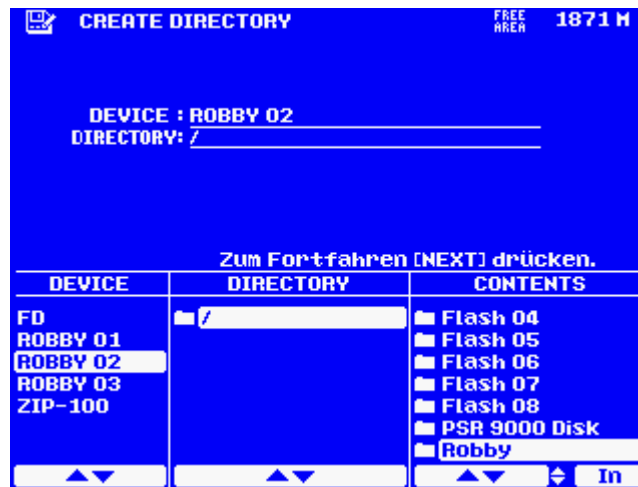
CREATE DIRECTORY

FREE AREA 1871 M

DEVICE : ROBBY 02
DIRECTORY: /

Zum Fortfahren [NEXT] drücken.

| DEVICE | DIRECTORY | CONTENTS |
|---|---|---|
| FD | / | Flash 04 |
| ROBBY 01 | | Flash 05 |
| ROBBY 02 | | Flash 06 |
| ROBBY 03 | | Flash 07 |
| ZIP-100 | | Flash 08 |
| | | PSR 9000 Disk |
| | | Robby |

In